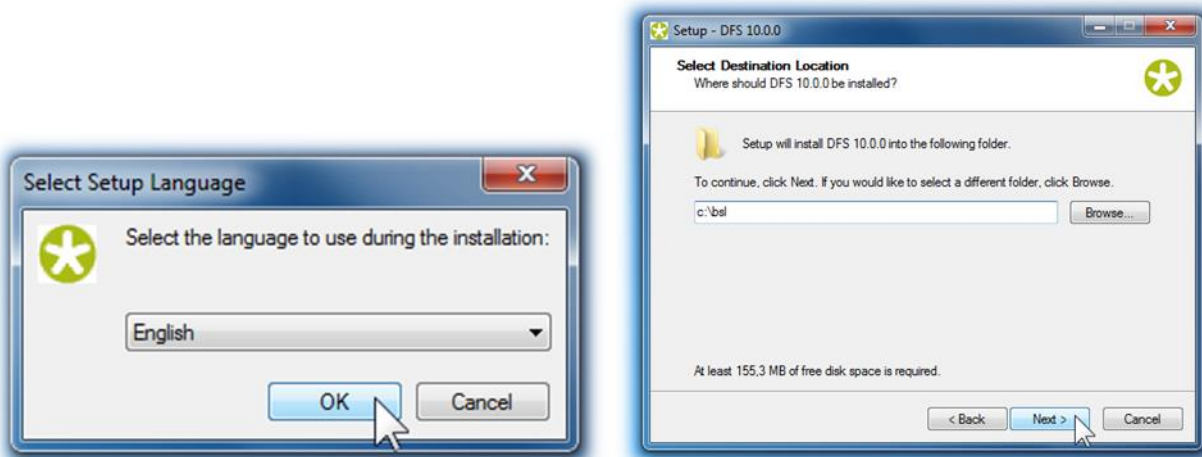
Select Setup Language

Select the language to use during the installation:

English

OK

Cancel

Setup - DFS 10.0.0

Select Destination Location
Where should DFS 10.0.0 be installed?

Setup will install DFS 10.0.0 into the following folder.

To continue, click Next. If you would like to select a different folder, click Browse.

c:\bsl

Browse...

At least 155,3 MB of free disk space is required.

< Back

Next >

Cancel